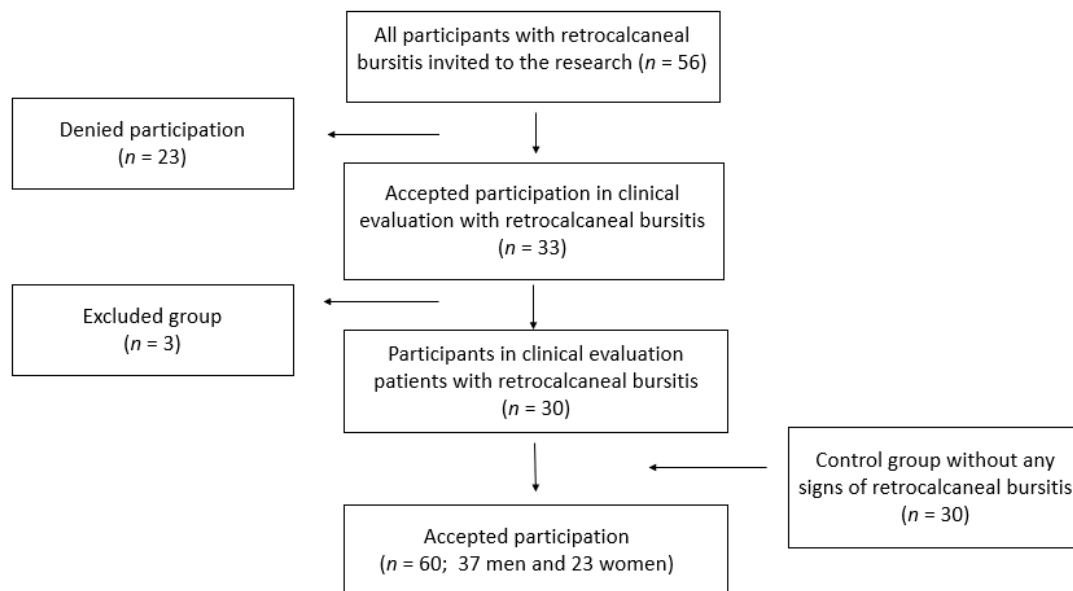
All participants with retrocalcaneal bursitis invited to the research ($n$ = 56)

Denied participation
($n$ = 23)

Accepted participation in clinical evaluation with retrocalcaneal bursitis
($n$ = 33)

Excluded group
($n$ = 3)

Participants in clinical evaluation patients with retrocalcaneal bursitis
($n$ = 30)

Control group without any signs of retrocalcaneal bursitis
($n$ = 30)

Accepted participation
($n$ = 60; 37 men and 23 women)